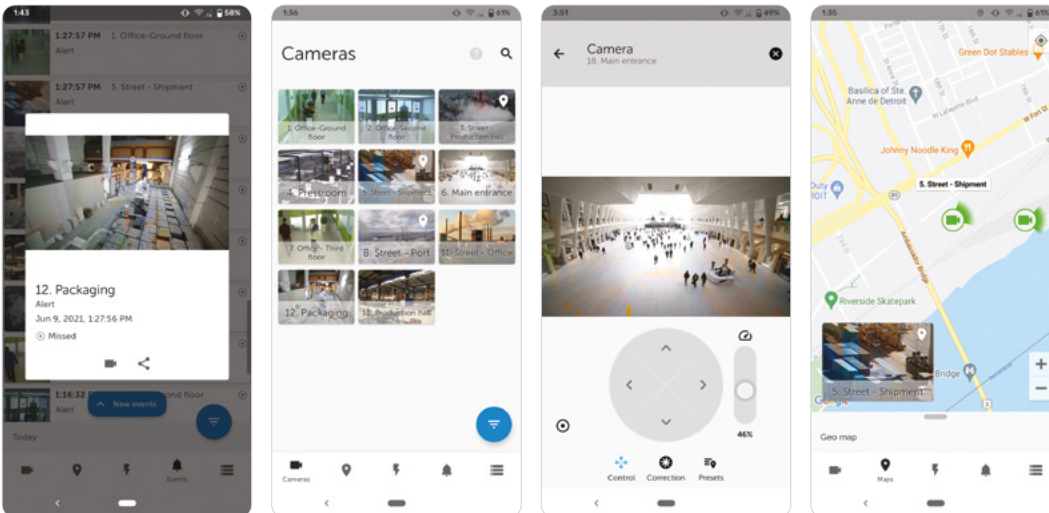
1:43
58%

1:27:57 PM 1. Office-Ground floor
Alert

1:27:57 PM 5. Street - Shipment
Alert

12. Packaging
Alert
Jun 9, 2021, 1:27:56 PM
Missed

1:16:32 PM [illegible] floor
Alert

New events

Today

Events

1:36
61%

Cameras

1. Office-Ground floor
2. Office-Second floor
3. Street - Production hall
4. Pressroom
5. Street - Shipment
6. Main entrance
7. Office - Third floor
8. Street - Port
11. Street - Office
12. Packaging
13. Production hall

Cameras

3:51
49%

Camera
18. Main entrance

46%

Control
Correction
Presets

1:35
61%

Green Dot Stables
Basilica of Ste. Anne de Detroit
Johnny Noodle King
5. Street - Shipment
Riverside Skatepark
Bridge
5. Street - Shipment
Google

Geo map

Maps